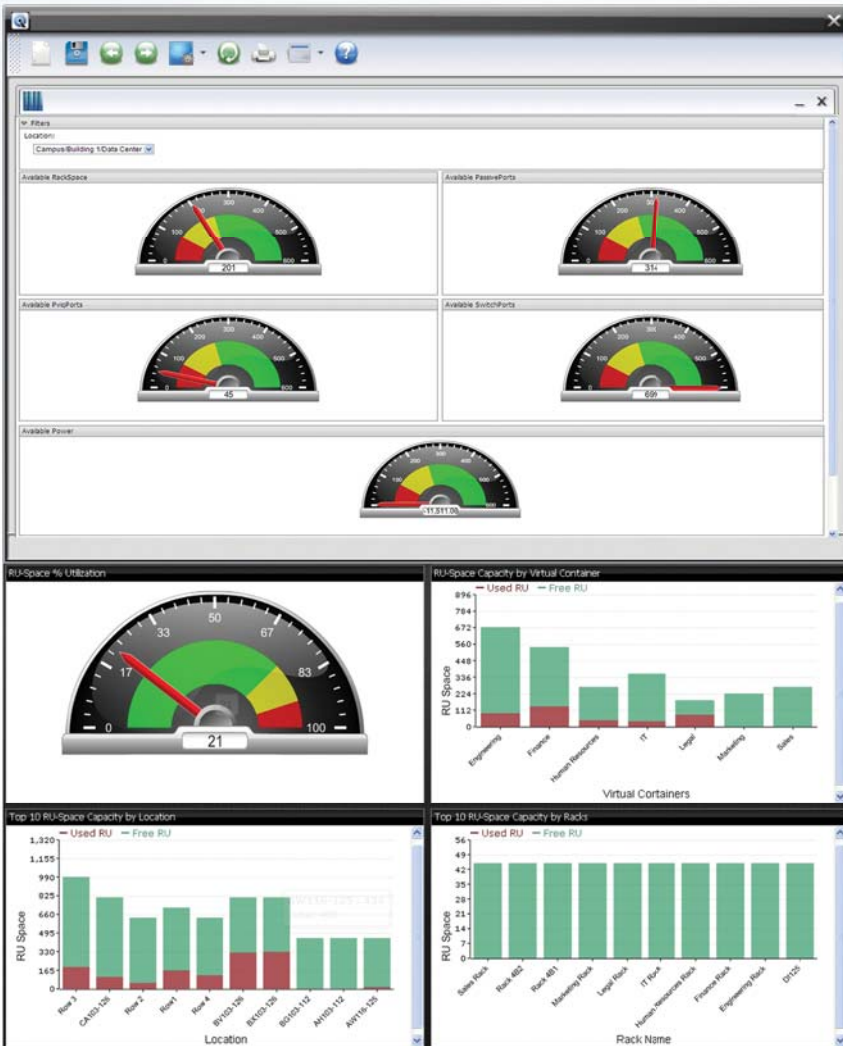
Filters
Location:
Campus/Building 1/Data Center

Available RackSpace
0 100 200 300 400 500 600
201

Available PassivePorts
0 100 200 300 400 500 600
314

Available PvipPorts
0 100 200 300 400 500 600
45

Available SwitchPorts
0 100 200 300 400 500 600
699

Available Power
0 100 200 300 400 500 600
11,511.00

RU-Space % Utilization
0 17 33 50 67 83 100
21

RU-Space Capacity by Virtual Container
— Used RU — Free RU
896
784
672
560
448
336
224
112
0
RU Space
Engineering
Finance
Human Resources
IT
Legal
Marketing
Sales
Virtual Containers

Top 10 RU-Space Capacity by Location
— Used RU — Free RU
1,320
1,155
990
825
660
495
330
165
0
RU Space
Row 3
CA103-126
Row 2
Row1
Row 4
BV103-126
BX103-126
BG103-112
AH103-112
AW116-125
Location

Top 10 RU-Space Capacity by Racks
— Used RU — Free RU
56
49
42
35
28
21
14
7
0
RU Space
Sales Rack
Rack 4B2
Rack 4B1
Marketing Rack
Legal Rack
IT Rack
Human Resources Rack
Finance Rack
Engineering Rack
D125
Rack Name